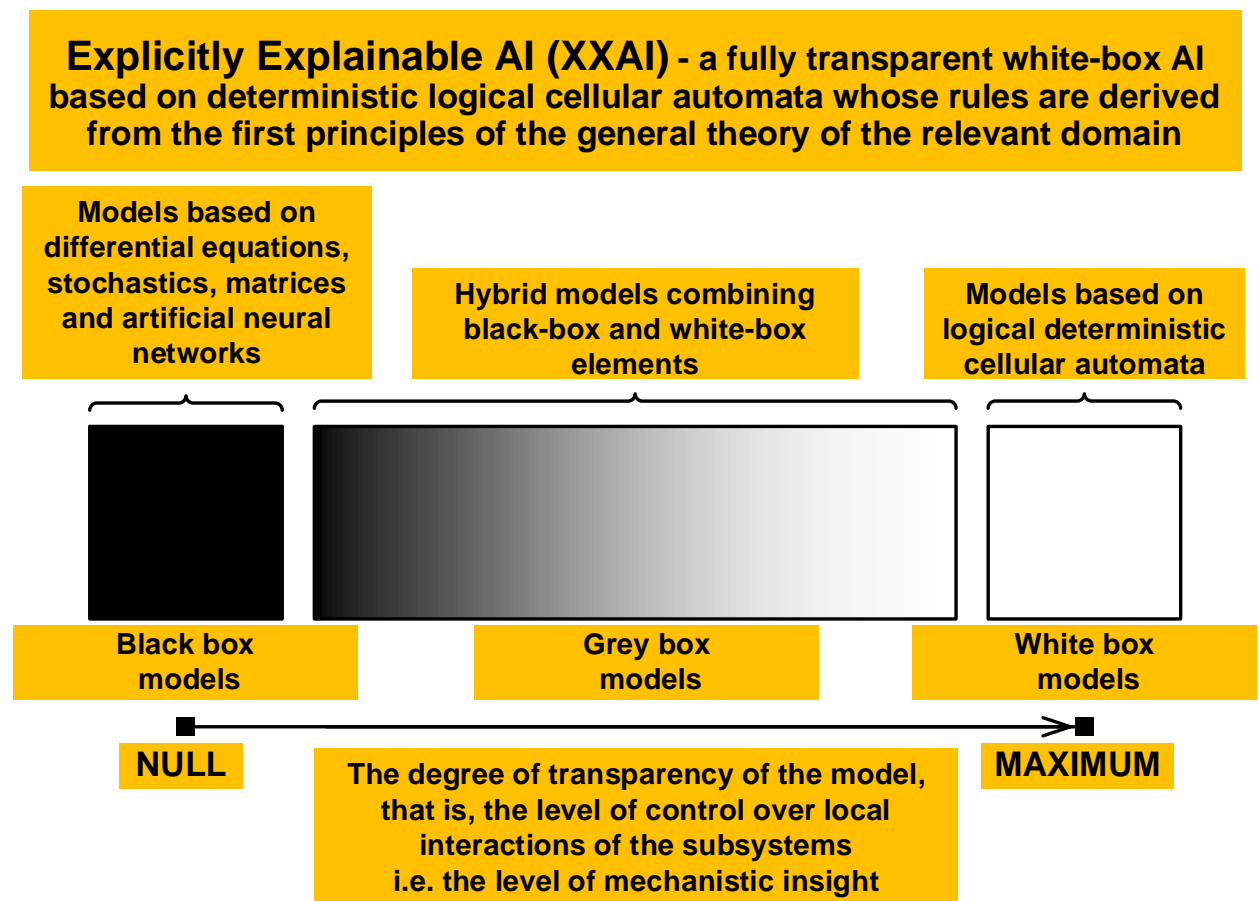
Explicitly Explainable AI (XXAI) - a fully transparent white-box AI based on deterministic logical cellular automata whose rules are derived from the first principles of the general theory of the relevant domain

Models based on differential equations, stochastics, matrices and artificial neural networks

Hybrid models combining black-box and white-box elements

Models based on logical deterministic cellular automata

Black box models

Grey box models

White box models

NULL

MAXIMUM

The degree of transparency of the model, that is, the level of control over local interactions of the subsystems i.e. the level of mechanistic insight